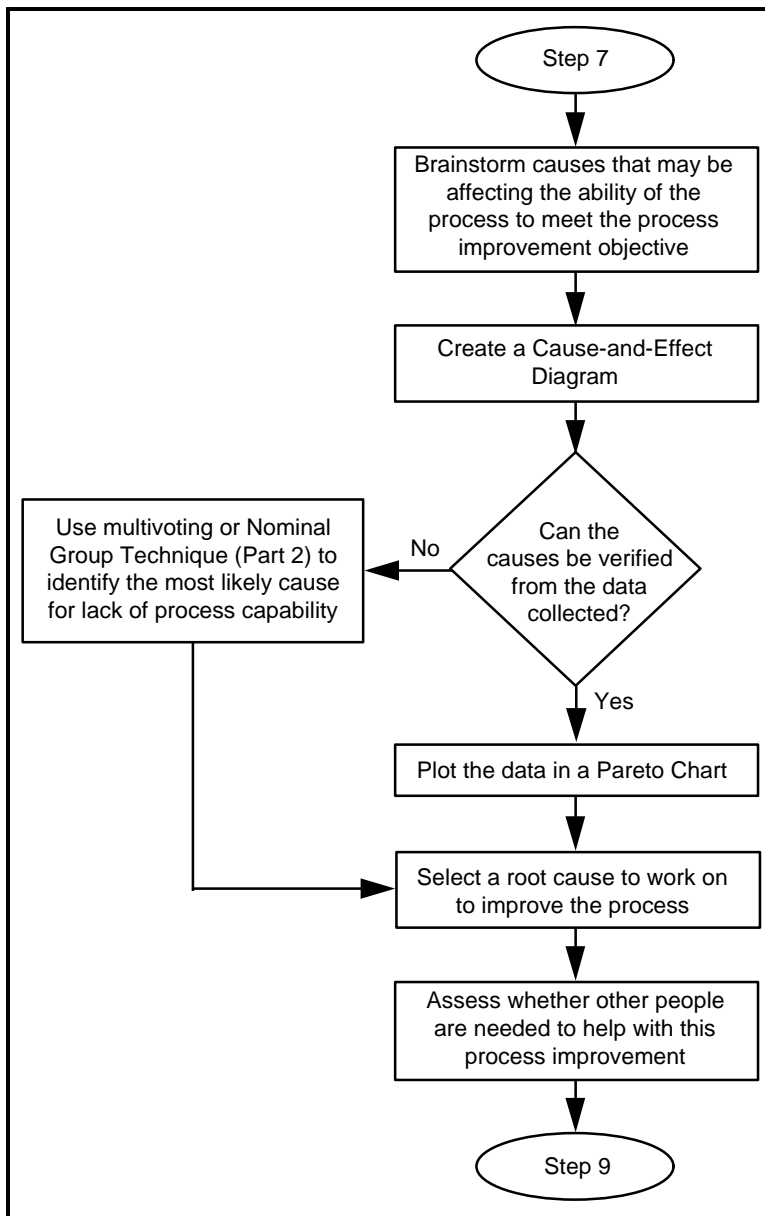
Step 7

Brainstorm causes that may be affecting the ability of the process to meet the process improvement objective

Create a Cause-and-Effect Diagram

Can the causes be verified from the data collected?

No

Use multivoting or Nominal Group Technique (Part 2) to identify the most likely cause for lack of process capability

Yes

Plot the data in a Pareto Chart

Select a root cause to work on to improve the process

Assess whether other people are needed to help with this process improvement

Step 9